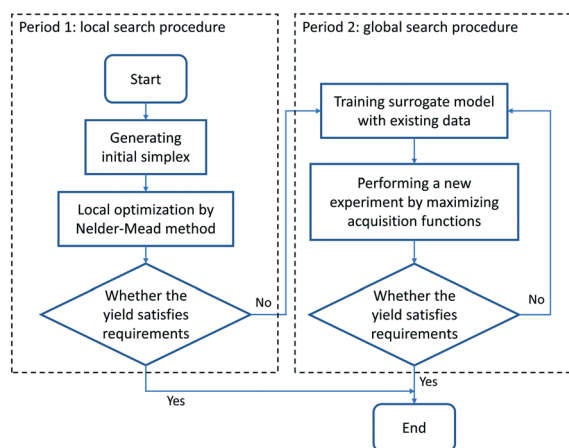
Period 1: local search procedure

Start

Generating initial simplex

Local optimization by Nelder-Mead method

Whether the yield satisfies requirements

No

Yes

Period 2: global search procedure

Training surrogate model with existing data

Performing a new experiment by maximizing acquisition functions

Whether the yield satisfies requirements

No

Yes

End